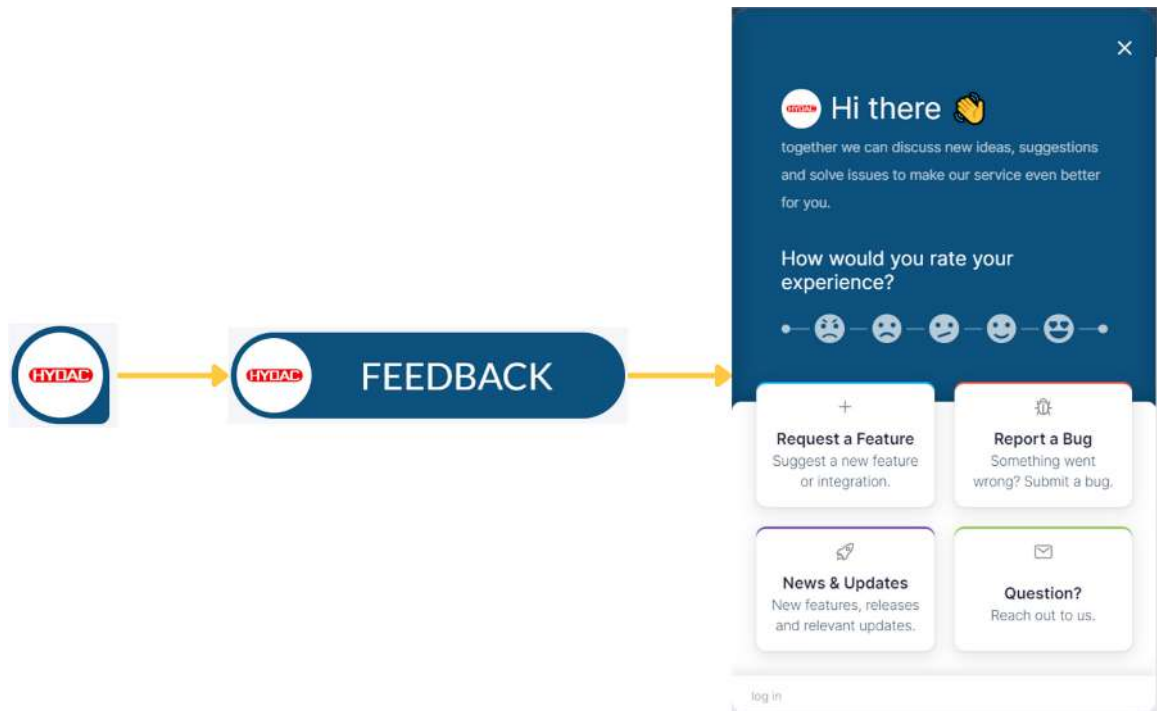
HYDAC

HYDAC FEEDBACK

×

HYDAC Hi there 👋

together we can discuss new ideas, suggestions and solve issues to make our service even better for you.

How would you rate your experience?

+
Request a Feature
Suggest a new feature or integration.

Report a Bug
Something went wrong? Submit a bug.

News & Updates
New features, releases and relevant updates.

Question?
Reach out to us.

log in